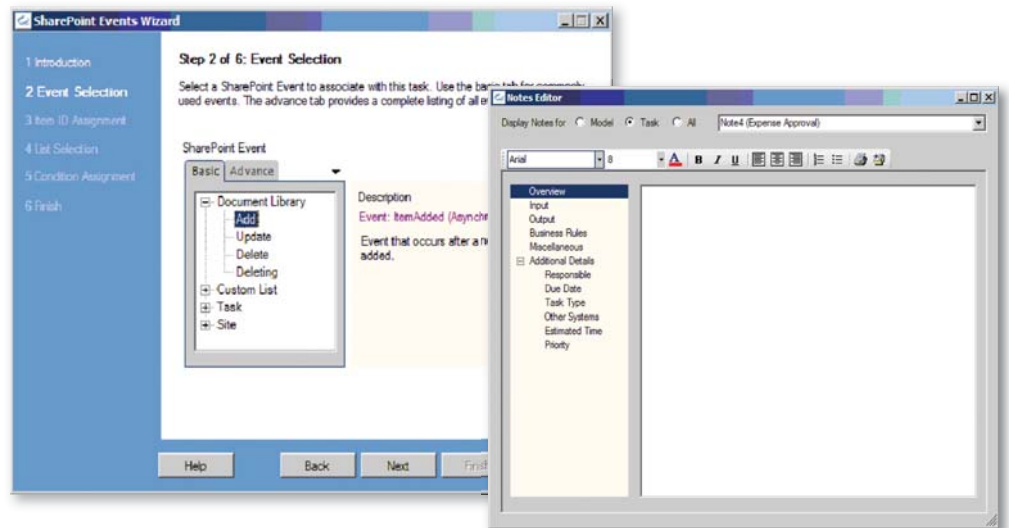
SharePoint Events Wizard

1 Introduction
2 Event Selection
3 Item ID Assignment
4 List Selection
5 Condition Assignment
6 Finish

Step 2 of 6: Event Selection

Select a SharePoint Event to associate with this task. Use the basic tab for commonly used events. The advance tab provides a complete listing of all e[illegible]

SharePoint Event

Basic | Advance

Document Library
Add
Update
Delete
Deleting
Custom List
Task
Site

Description
Event: ItemAdded (Asynch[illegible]

Event that occurs after a n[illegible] added.

Help | Back | Next | Finis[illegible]

Notes Editor

Display Notes for ○ Model ● Task ○ All | Note4 (Expense Approval)

Arial | 8 | B | I | U

Overview
Input
Output
Business Rules
Miscellaneous
Additional Details
Responsible
Due Date
Task Type
Other Systems
Estimated Time
Priority